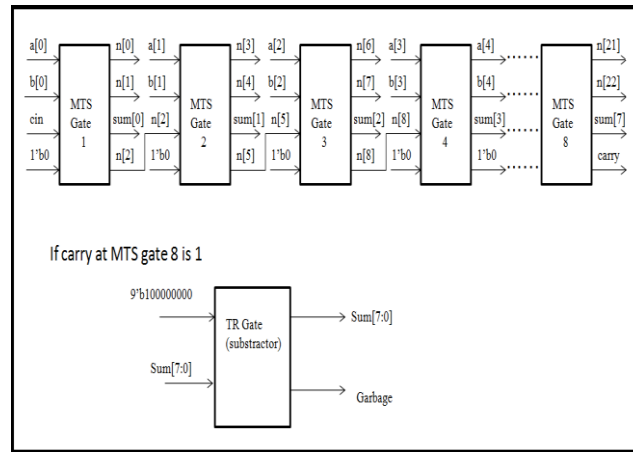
a[0]
b[0]
cin
1'b0
MTS Gate 1
n[0]
n[1]
sum[0]
n[2]
a[1]
b[1]
n[2]
1'b0
MTS Gate 2
n[3]
n[4]
sum[1]
n[5]
a[2]
b[2]
n[5]
1'b0
MTS Gate 3
n[6]
n[7]
sum[2]
n[8]
a[3]
b[3]
n[8]
1'b0
MTS Gate 4
a[4]
b[4]
sum[3]
1'b0
MTS Gate 8
n[21]
n[22]
sum[7]
carry

If carry at MTS gate 8 is 1

9'b100000000
Sum[7:0]
TR Gate (substractor)
Sum[7:0]
Garbage